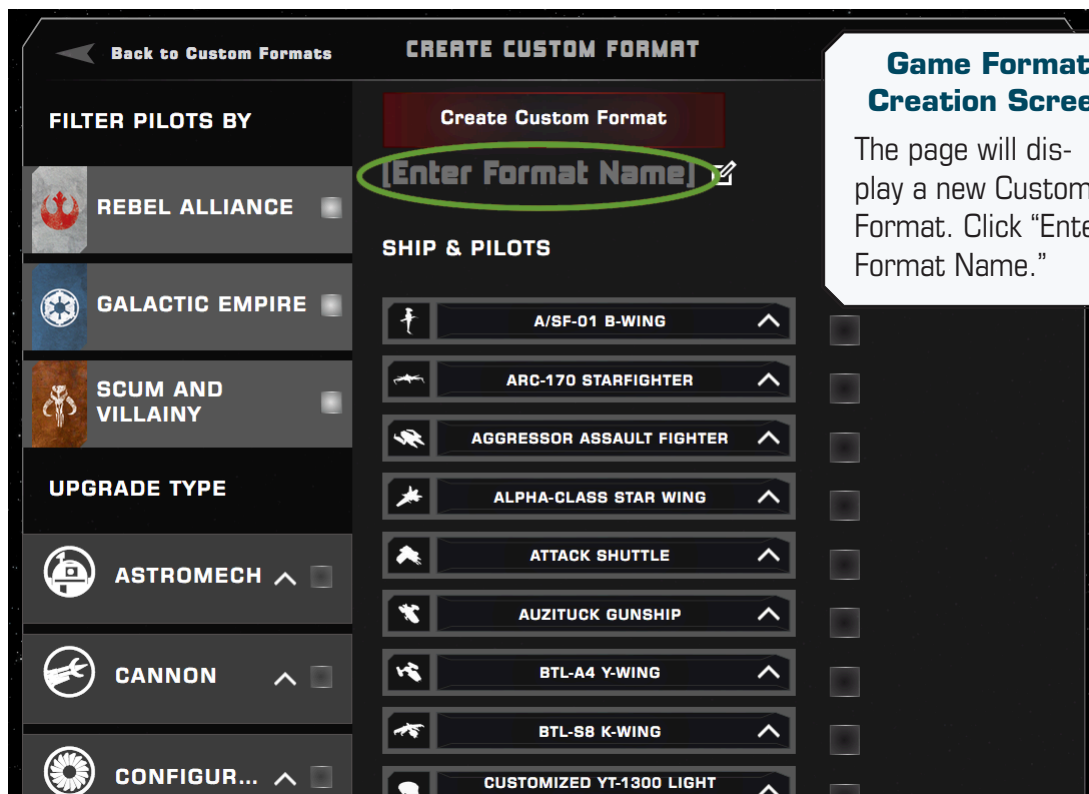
Back to Custom Formats

CREATE CUSTOM FORMAT

FILTER PILOTS BY

REBEL ALLIANCE

GALACTIC EMPIRE

SCUM AND VILLAINY

UPGRADE TYPE

ASTROMECH

CANNON

CONFIGUR...

Create Custom Format

[Enter Format Name]

SHIP & PILOTS

A/SF-01 B-WING

ARC-170 STARFIGHTER

AGGRESSOR ASSAULT FIGHTER

ALPHA-CLASS STAR WING

ATTACK SHUTTLE

AUZITUCK GUNSHIP

BTL-A4 Y-WING

BTL-S8 K-WING

CUSTOMIZED YT-1300 LIGHT

Game Format Creation Scree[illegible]

The page will display a new Custom Format. Click "Ente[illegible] Format Name."